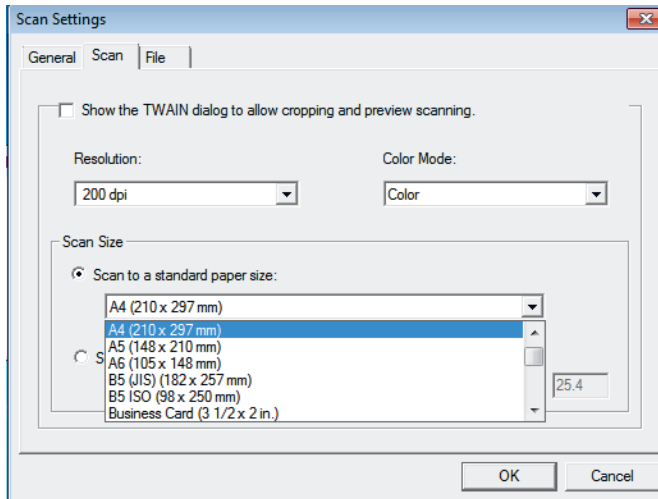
Scan Settings

General Scan File

Show the TWAIN dialog to allow cropping and preview scanning.

Resolution:

200 dpi

Color Mode:

Color

Scan Size

Scan to a standard paper size:

A4 (210 x 297 mm)

A4 (210 x 297 mm)
A5 (148 x 210 mm)
A6 (105 x 148 mm)
B5 (JIS) (182 x 257 mm)
B5 ISO (98 x 250 mm)
Business Card (3 1/2 x 2 in.)

S

25.4

OK

Cancel